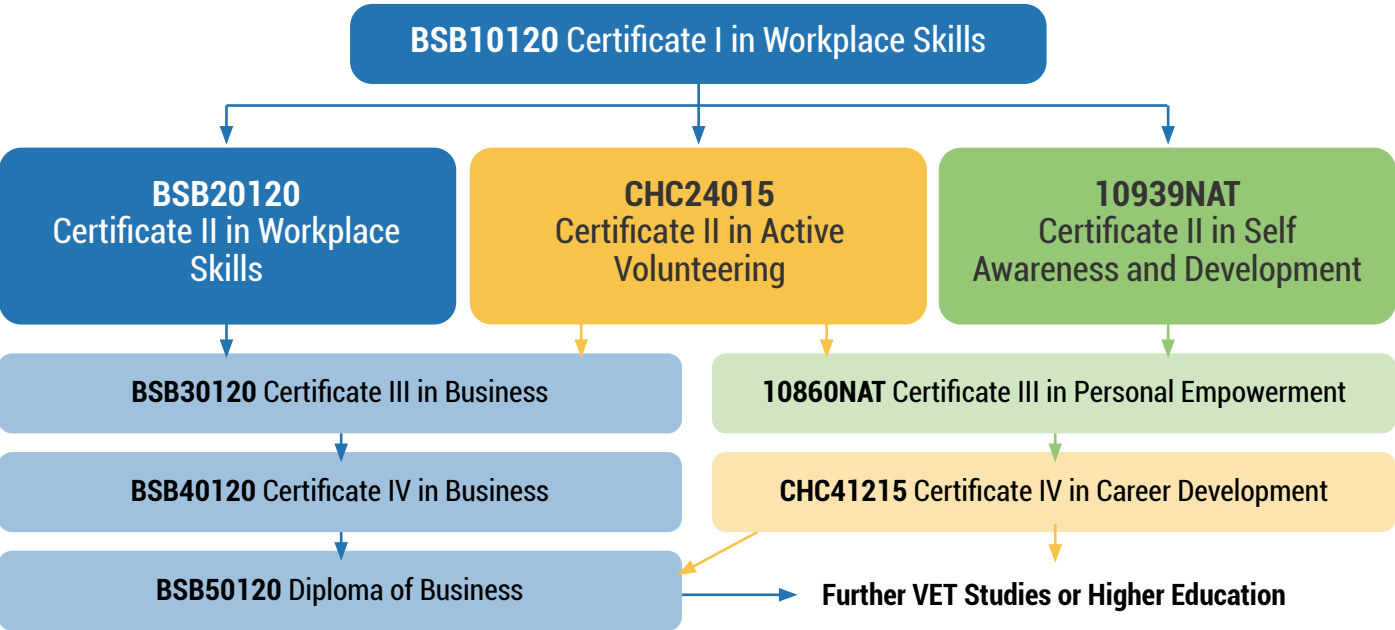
BSB10120 Certificate I in Workplace Skills

BSB20120
Certificate II in Workplace Skills

CHC24015
Certificate II in Active Volunteering

10939NAT
Certificate II in Self Awareness and Development

BSB30120 Certificate III in Business

10860NAT Certificate III in Personal Empowerment

BSB40120 Certificate IV in Business

CHC41215 Certificate IV in Career Development

BSB50120 Diploma of Business

Further VET Studies or Higher Education